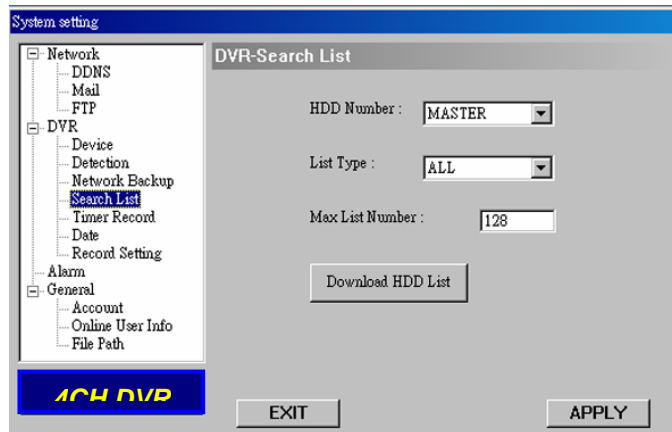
System setting

Network
DDNS
Mail
FTP
DVR
Device
Detection
Network Backup
Search List
Timer Record
Date
Record Setting
Alarm
General
Account
Online User Info
File Path

4CH DVR

DVR-Search List

HDD Number : MASTER

List Type : ALL

Max List Number : 128

Download HDD List

EXIT

APPLY